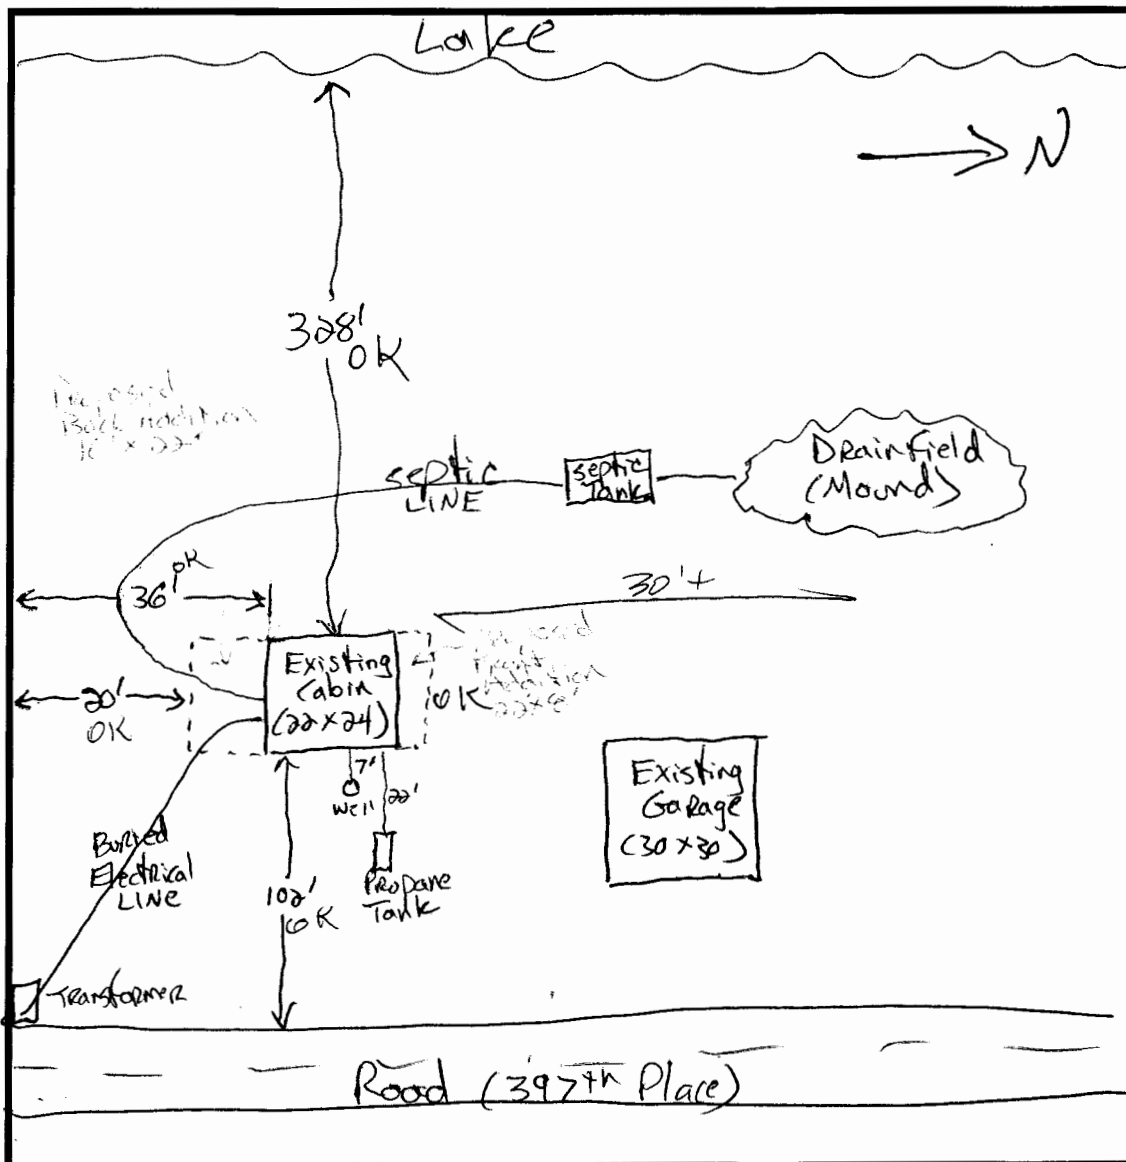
Lake

N

328' OK

Proposed Back addition 16' x 22'

septic LINE

septic Tank

Drainfield (Mound)

36' OK

30'+

20' OK

Existing Cabin (22x24)

Proposed Front Addition 22x8'

10' OK

7'

Well

22'

Existing Garage (30 x 30)

Buried Electrical LINE

Propane Tank

102' OK

Transformer

Road (397th Place)